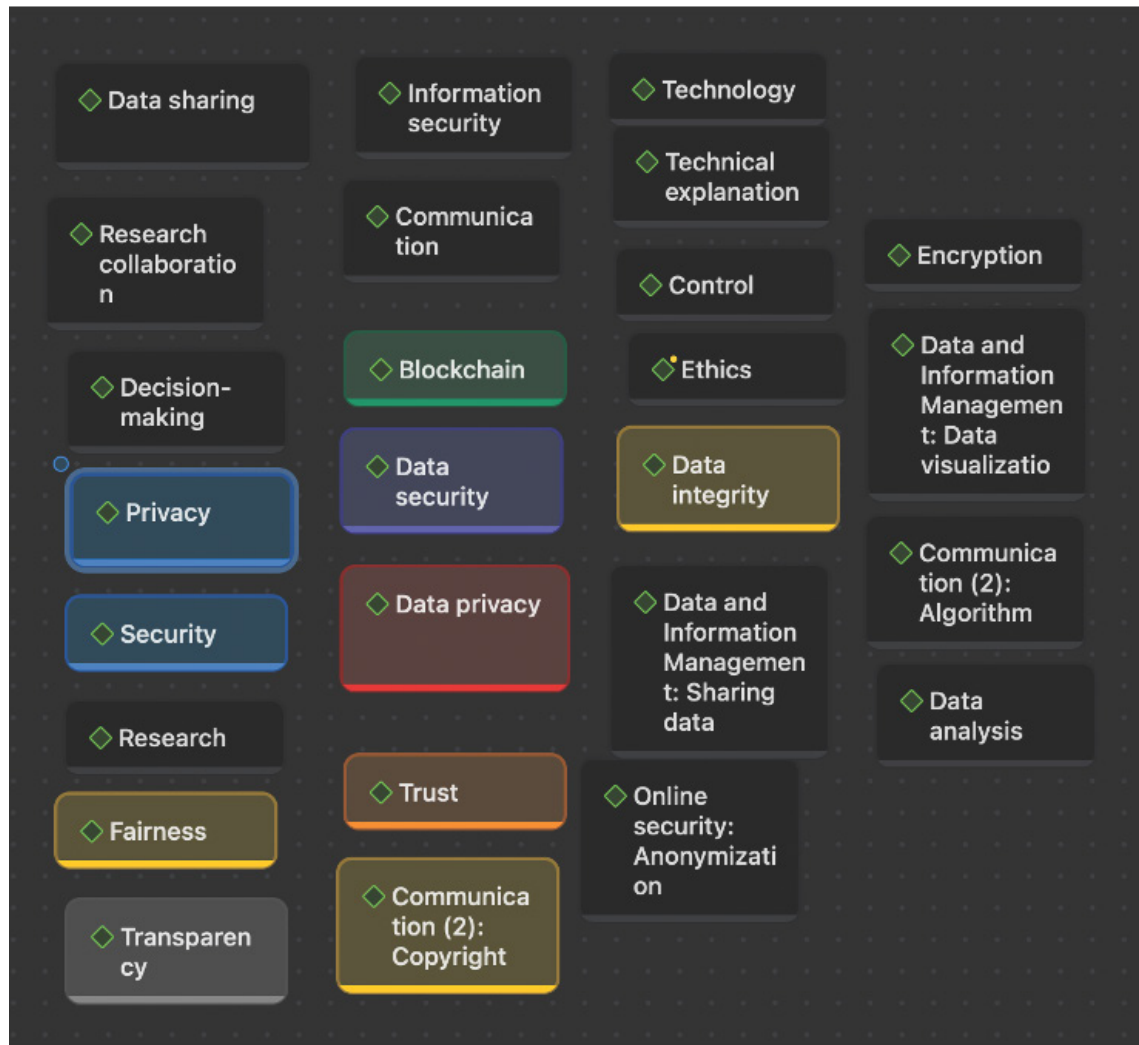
Data sharing

Research collaboration

Decision-making

Privacy

Security

Research

Fairness

Transparency

Information security

Communication

Blockchain

Data security

Data privacy

Trust

Communication (2): Copyright

Technology

Technical explanation

Control

Ethics

Data integrity

Data and Information Management: Sharing data

Online security: Anonymization

Encryption

Data and Information Management: Data visualizatio

Communication (2): Algorithm

Data analysis